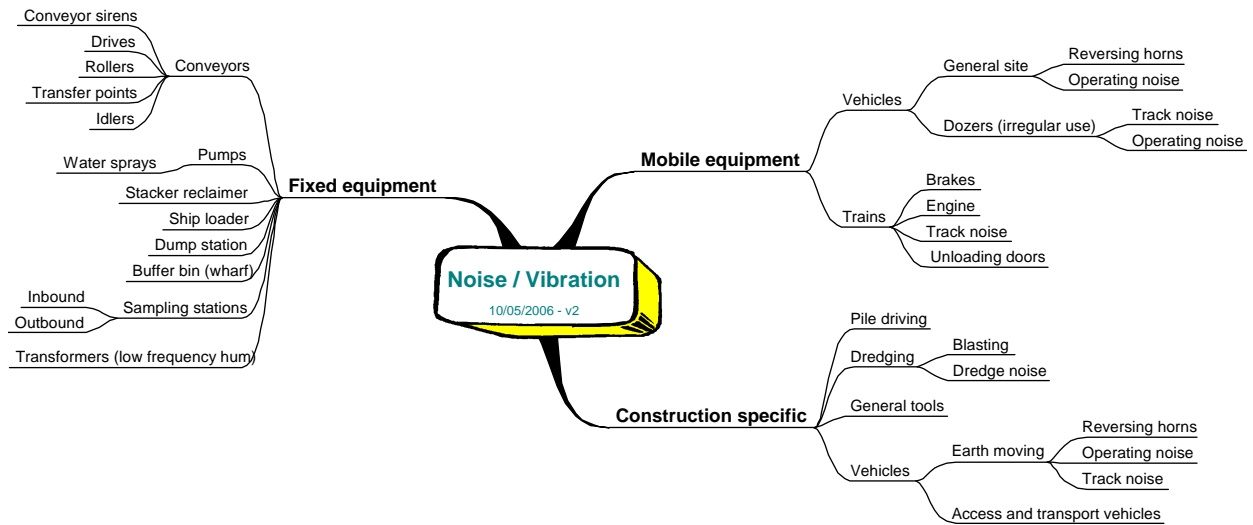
Noise / Vibration
10/05/2006 - v2

Fixed equipment
Conveyors
Conveyor sirens
Drives
Rollers
Transfer points
Idlers
Pumps
Water sprays
Stacker reclaimer
Ship loader
Dump station
Buffer bin (wharf)
Sampling stations
Inbound
Outbound
Transformers (low frequency hum)

Mobile equipment
Vehicles
General site
Reversing horns
Operating noise
Dozers (irregular use)
Track noise
Operating noise
Trains
Brakes
Engine
Track noise
Unloading doors

Construction specific
Pile driving
Dredging
Blasting
Dredge noise
General tools
Vehicles
Earth moving
Reversing horns
Operating noise
Track noise
Access and transport vehicles